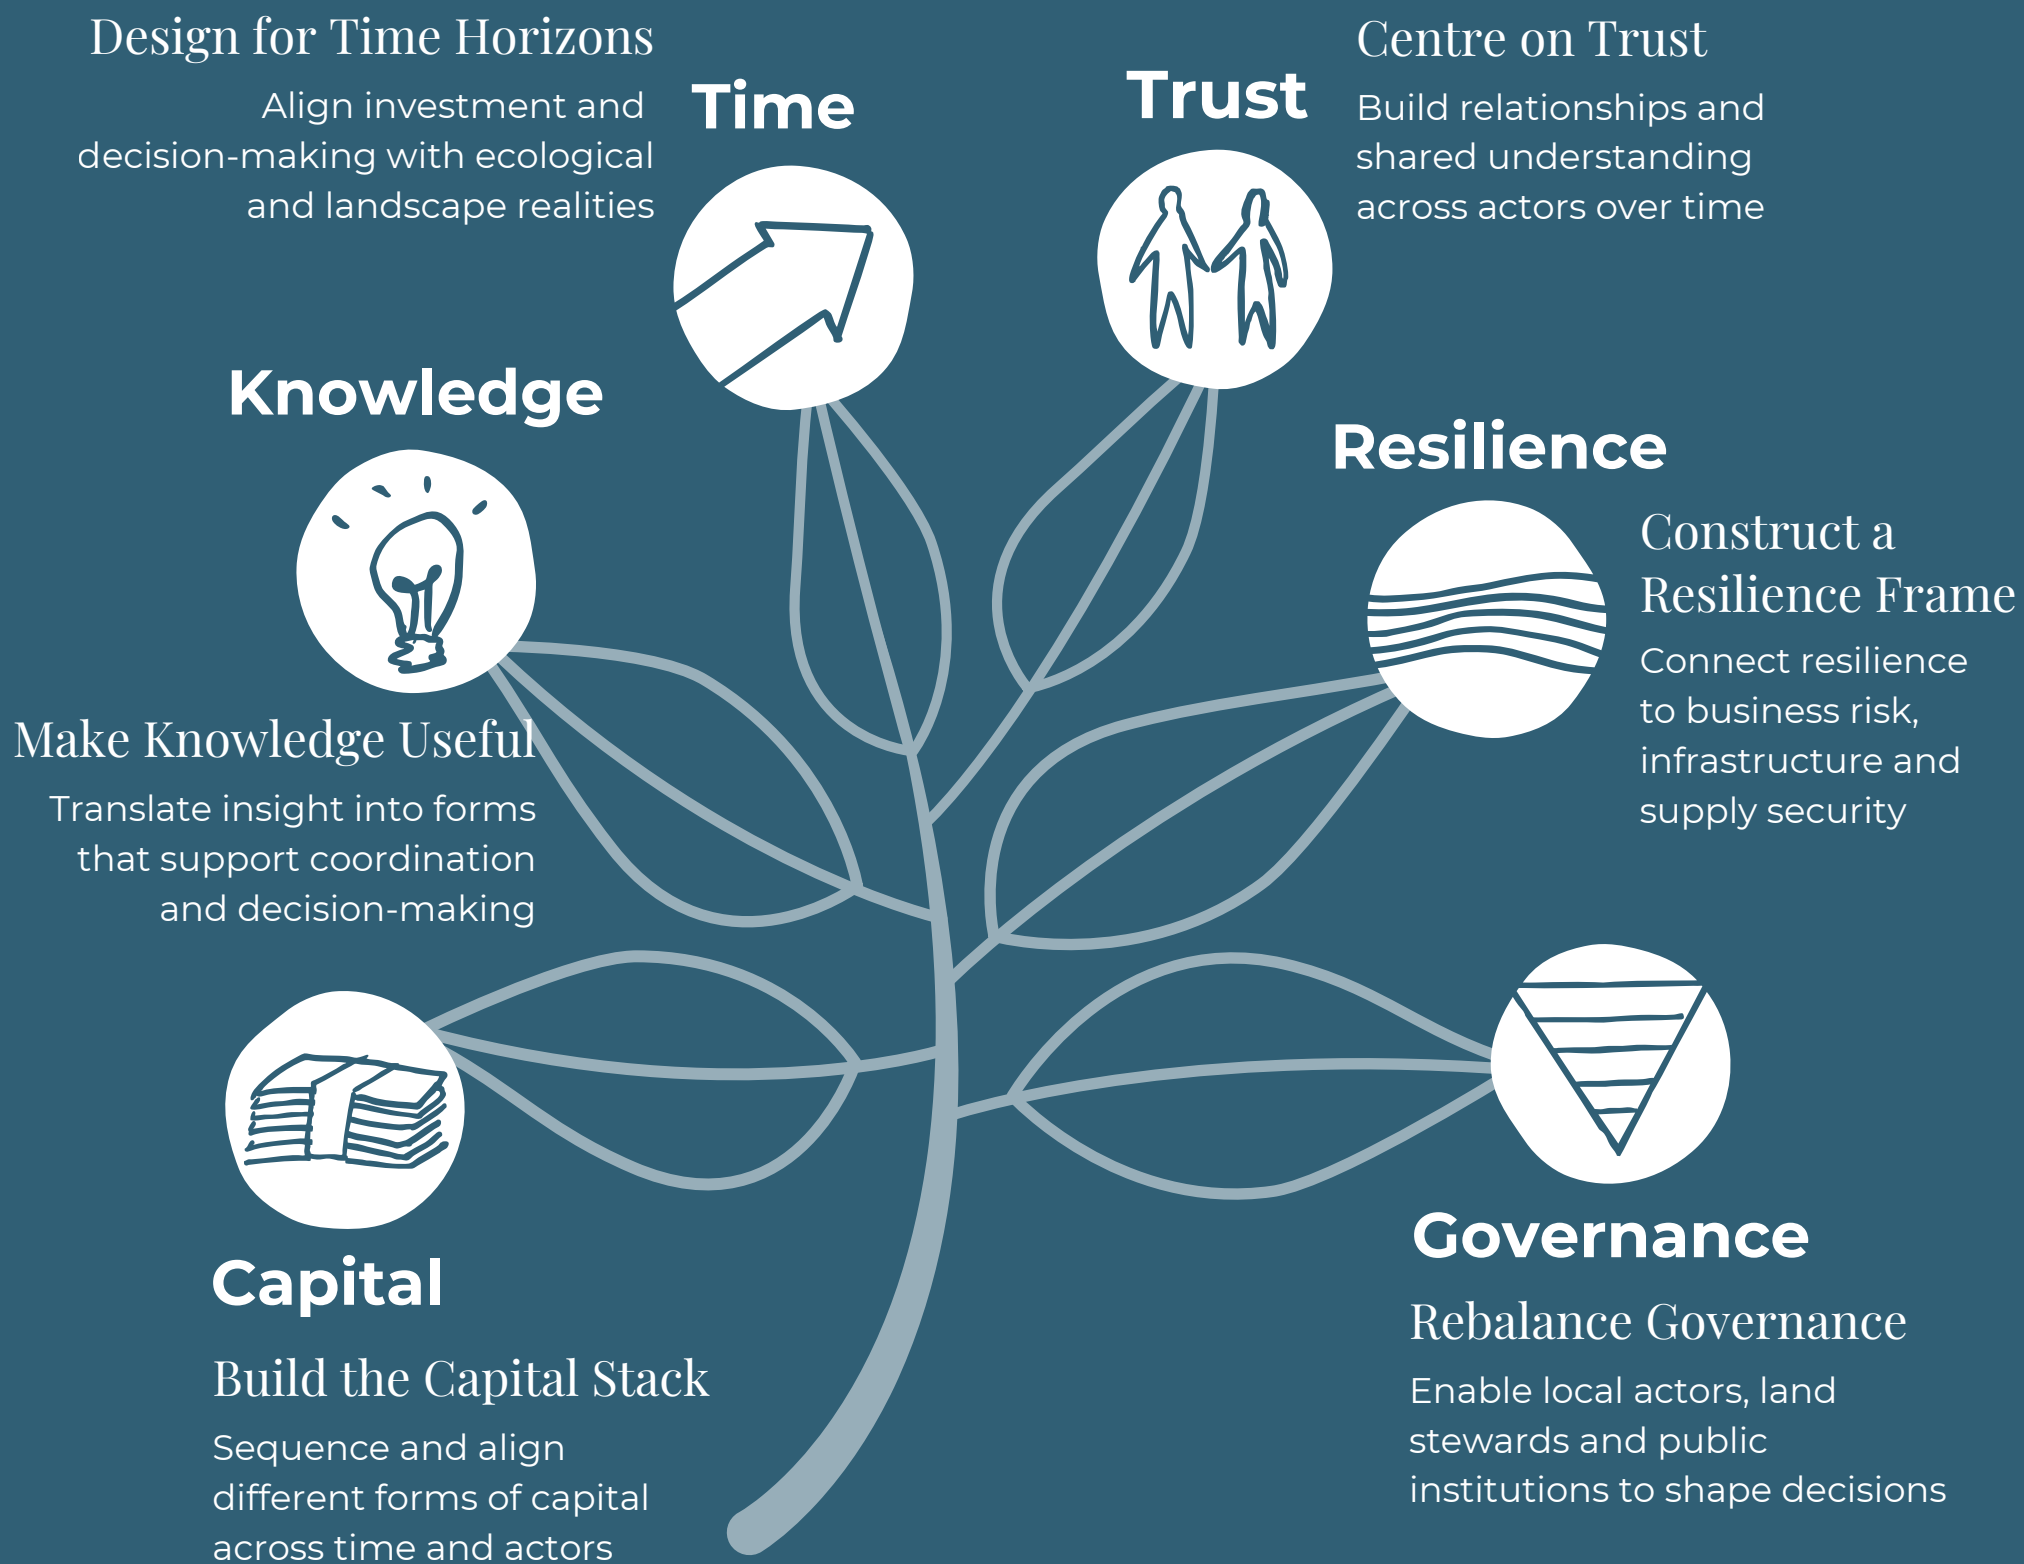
Design for Time Horizons

Align investment and decision-making with ecological and landscape realities

Time

Trust

Centre on Trust

Build relationships and shared understanding across actors over time

Knowledge

Resilience

Construct a Resilience Frame

Connect resilience to business risk, infrastructure and supply security

Make Knowledge Useful

Translate insight into forms that support coordination and decision-making

Governance

Rebalance Governance

Enable local actors, land stewards and public institutions to shape decisions

Capital

Build the Capital Stack

Sequence and align different forms of capital across time and actors